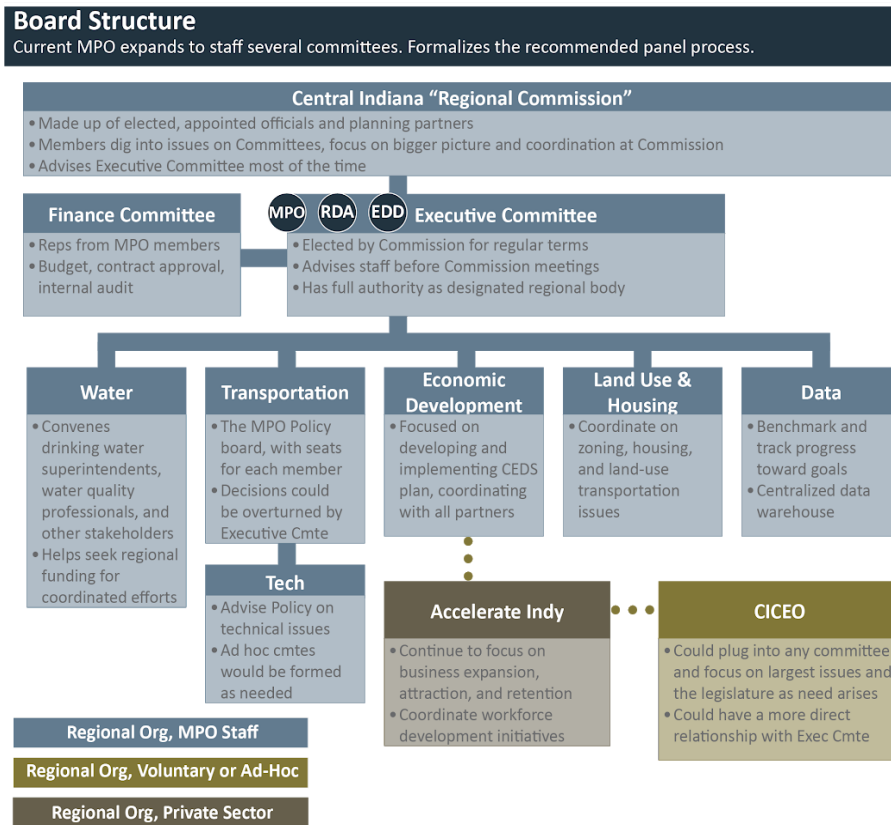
Board Structure
Current MPO expands to staff several committees. Formalizes the recommended panel process.

Central Indiana "Regional Commission"
• Made up of elected, appointed officials and planning partners
• Members dig into issues on Committees, focus on bigger picture and coordination at Commission
• Advises Executive Committee most of the time

Finance Committee
• Reps from MPO members
• Budget, contract approval, internal audit

MPO RDA EDD Executive Committee
• Elected by Commission for regular terms
• Advises staff before Commission meetings
• Has full authority as designated regional body

Water
• Convenes drinking water superintendents, water quality professionals, and other stakeholders
• Helps seek regional funding for coordinated efforts

Transportation
• The MPO Policy board, with seats for each member
• Decisions could be overturned by Executive Cmte

Tech
• Advise Policy on technical issues
• Ad hoc cmtes would be formed as needed

Economic Development
• Focused on developing and implementing CEDS plan, coordinating with all partners

Land Use & Housing
• Coordinate on zoning, housing, and land-use transportation issues

Data
• Benchmark and track progress toward goals
• Centralized data warehouse

Accelerate Indy
• Continue to focus on business expansion, attraction, and retention
• Coordinate workforce development initiatives

CICEO
• Could plug into any committee and focus on largest issues and the legislature as need arises
• Could have a more direct relationship with Exec Cmte

Regional Org, MPO Staff
Regional Org, Voluntary or Ad-Hoc
Regional Org, Private Sector